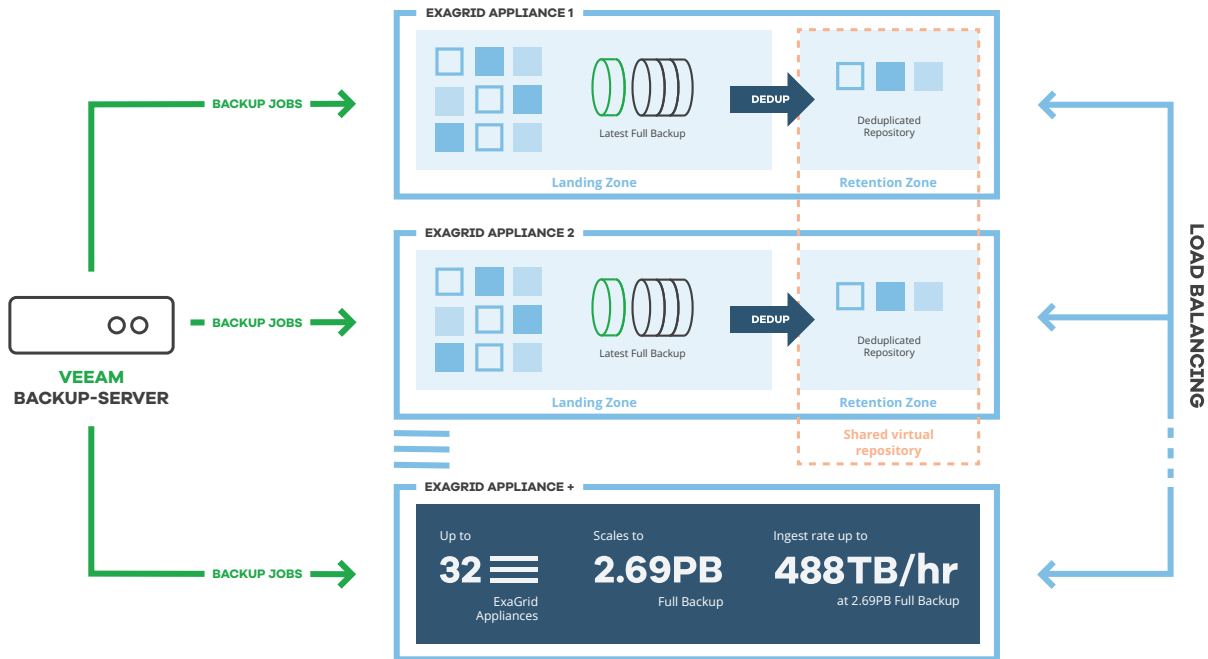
EXAGRID APPLIANCE 1

BACKUP JOBS

Latest Full Backup

DEDUP

Deduplicated Repository

Landing Zone

Retention Zone

EXAGRID APPLIANCE 2

BACKUP JOBS

Latest Full Backup

DEDUP

Deduplicated Repository

Landing Zone

Retention Zone

Shared virtual repository

VEEAM BACKUP-SERVER

LOAD BALANCING

EXAGRID APPLIANCE +

BACKUP JOBS

Up to
32
ExaGrid Appliances

Scales to
2.69PB
Full Backup

Ingest rate up to
488TB/hr
at 2.69PB Full Backup